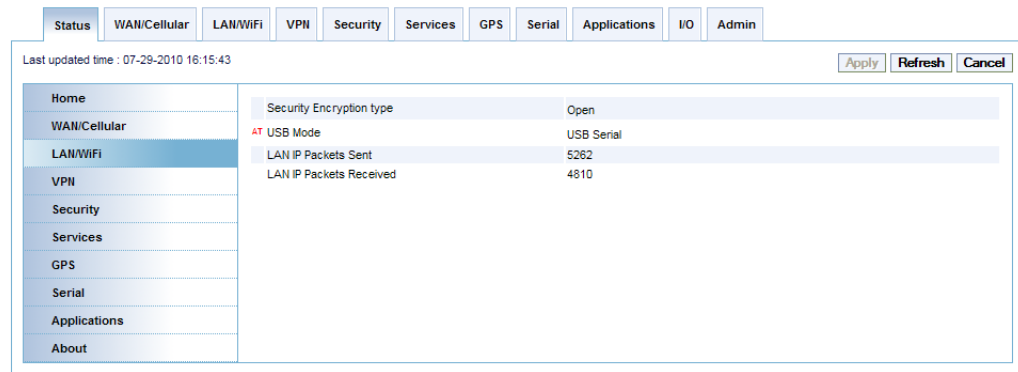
Status | WAN/Cellular | LAN/WiFi | VPN | Security | Services | GPS | Serial | Applications | I/O | Admin

Last updated time : 07-29-2010 16:15:43

Apply | Refresh | Cancel

Home
WAN/Cellular
LAN/WiFi
VPN
Security
Services
GPS
Serial
Applications
About

| | |
|---|---|
| Security Encryption type | Open |
| AT USB Mode | USB Serial |
| LAN IP Packets Sent | 5262 |
| LAN IP Packets Received | 4810 |